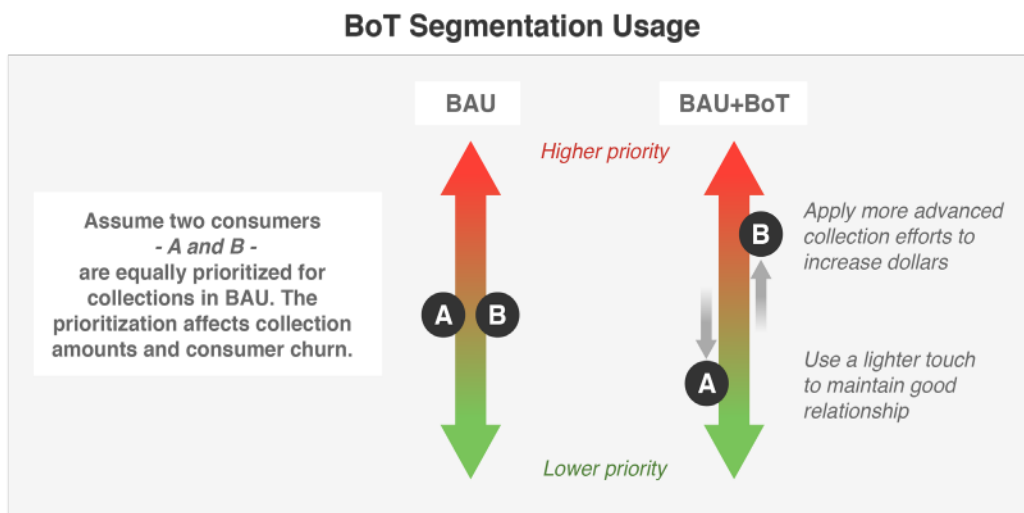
BoT Segmentation Usage

Assume two consumers
- A and B -
are equally prioritized for collections in BAU. The prioritization affects collection amounts and consumer churn.

BAU

BAU+BoT

Higher priority

A B

B

Apply more advanced collection efforts to increase dollars

A

Use a lighter touch to maintain good relationship

Lower priority